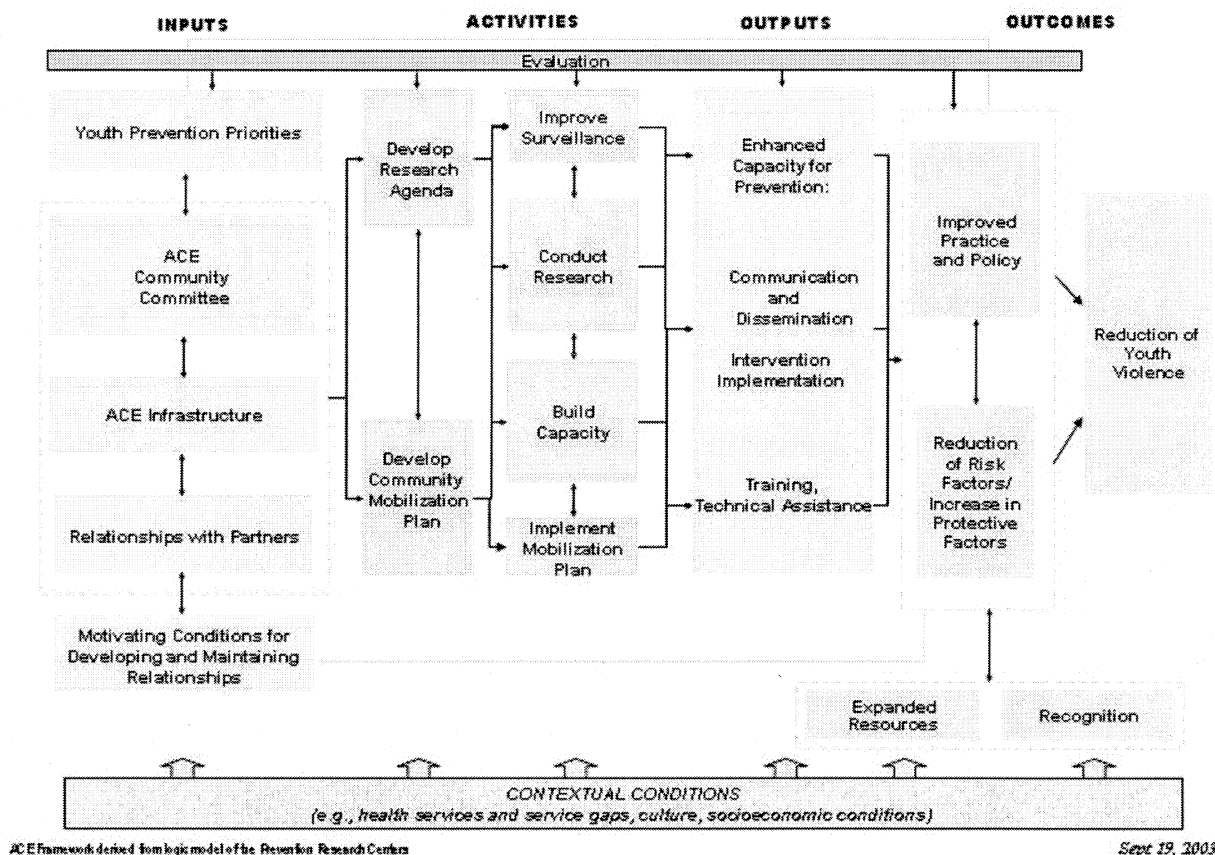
INPUTS

ACTIVITIES

OUTPUTS

OUTCOMES

Evaluation

Youth Prevention Priorities

ACE Community Committee

ACE Infrastructure

Relationships with Partners

Motivating Conditions for Developing and Maintaining Relationships

Develop Research Agenda

Develop Community Mobilization Plan

Improve Surveillance

Conduct Research

Build Capacity

Implement Mobilization Plan

Enhanced Capacity for Prevention:

Communication and Dissemination

Intervention Implementation

Training, Technical Assistance

Improved Practice and Policy

Reduction of Risk Factors/ Increase in Protective Factors

Reduction of Youth Violence

Expanded Resources

Recognition

CONTEXTUAL CONDITIONS
(e.g., health services and service gaps, culture, socioeconomic conditions)

ACE Framework derived from logic model of the Prevention Research Centers

Sept 19, 2003